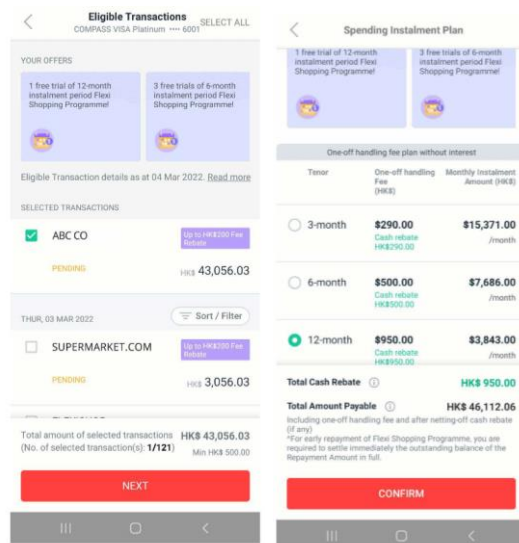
Eligible Transactions
COMPASS VISA Platinum •••• 6001
SELECT ALL

YOUR OFFERS

1 free trial of 12-month instalment period Flexi Shopping Programme!

3 free trials of 6-month instalment period Flexi Shopping Programme!

Eligible Transaction details as at 04 Mar 2022. Read more

SELECTED TRANSACTIONS

ABC CO
Up to HK$200 Fee Rebate
PENDING
HK$ 43,056.03

THUR, 03 MAR 2022
Sort / Filter

SUPERMARKET.COM
Up to HK$200 Fee Rebate
PENDING
HK$ 3,056.03

Total amount of selected transactions HK$ 43,056.03
(No. of selected transaction(s): 1/121)
Min HK$ 500.00

NEXT

Spending Instalment Plan

1 free trial of 12-month instalment period Flexi Shopping Programme!

3 free trials of 6-month instalment period Flexi Shopping Programme!

One-off handling fee plan without interest

| Tenor | One-off handling Fee (HK$) | Monthly Instalment Amount (HK$) |
|---|---|---|
| 3-month | $290.00 Cash rebate HK$290.00 | $15,371.00 /month |
| 6-month | $500.00 Cash rebate HK$500.00 | $7,686.00 /month |
| 12-month | $950.00 Cash rebate HK$950.00 | $3,843.00 /month |

Total Cash Rebate HK$ 950.00

Total Amount Payable HK$ 46,112.06
(including one-off handling fee and after netting-off cash rebate (if any)
*For early repayment of Flexi Shopping Programme, you are required to settle immediately the outstanding balance of the Repayment Amount in full.

CONFIRM